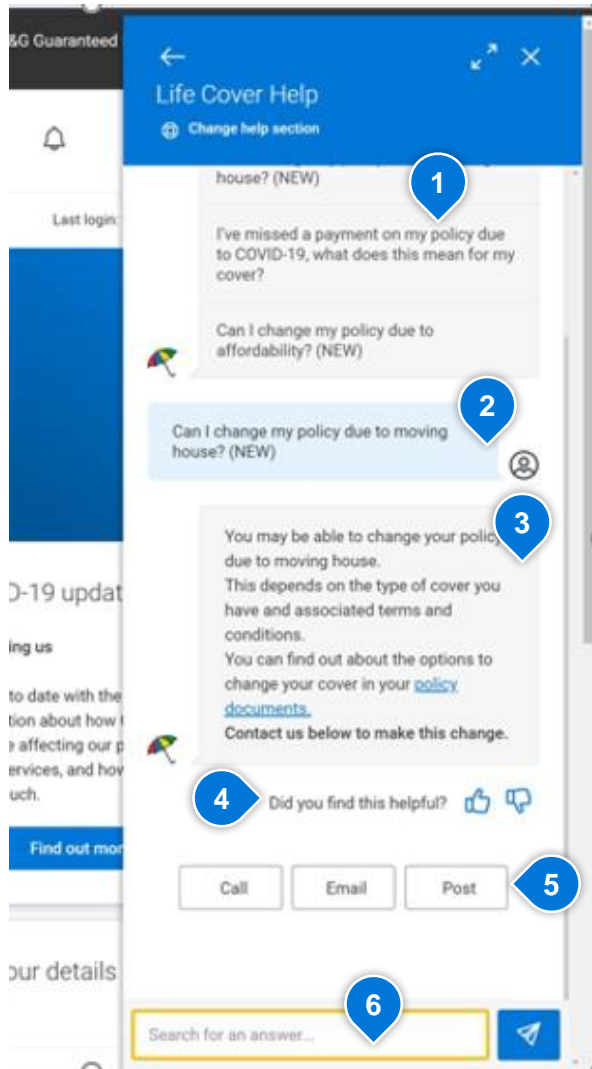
&G Guaranteed

Last login:

D-19 updat

ing us

to date with the
tion about how
affecting our
ervices, and how
uch.

Find out mor

our details

Life Cover Help

Change help section

house? (NEW)

1

I've missed a payment on my policy due to COVID-19, what does this mean for my cover?

Can I change my policy due to affordability? (NEW)

2

Can I change my policy due to moving house? (NEW)

3

You may be able to change your policy due to moving house.
This depends on the type of cover you have and associated terms and conditions.
You can find out about the options to change your cover in your policy documents.
Contact us below to make this change.

4

Did you find this helpful?

Call

Email

Post

5

6

Search for an answer...